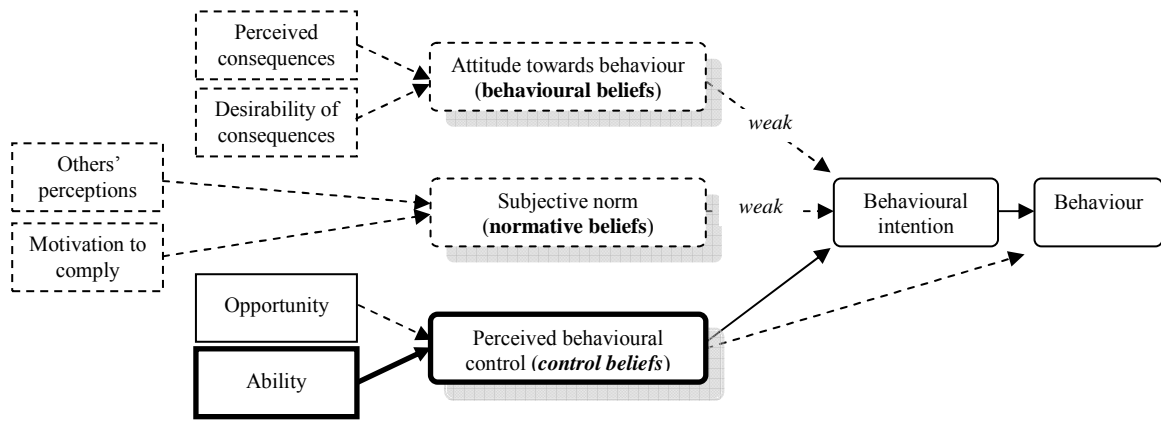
Perceived consequences

Desirability of consequences

Attitude towards behaviour (**behavioural beliefs**)

*weak*

Others' perceptions

Motivation to comply

Subjective norm (**normative beliefs**)

*weak*

Behavioural intention

Behaviour

Opportunity

Ability

Perceived behavioural control (***control beliefs***)